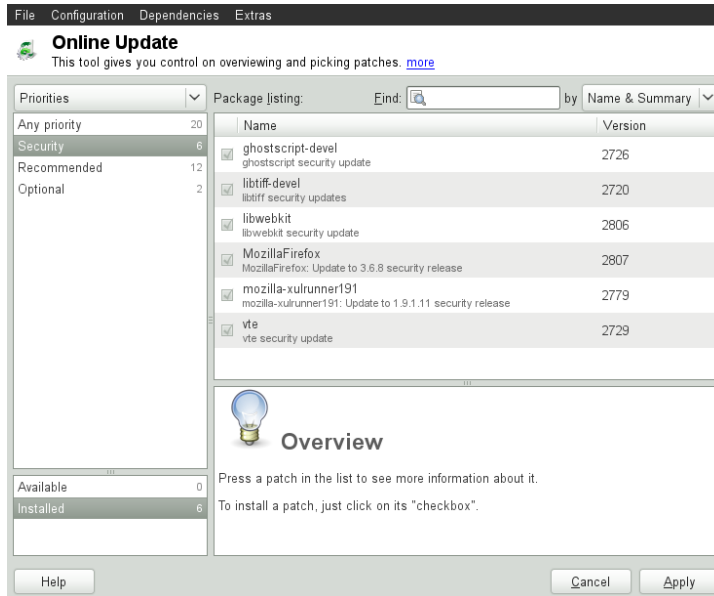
File Configuration Dependencies Extras

Online Update
This tool gives you control on overviewing and picking patches. more

Priorities

| Any priority | 20 |
|---|---|
| Security | 6 |
| Recommended | 12 |
| Optional | 2 |

Package listing: Find: by Name & Summary

| Name | Version |
|---|---|
| ghostscript-devel ghostscript security update | 2726 |
| libtiff-devel libtiff security updates | 2720 |
| libwebkit libwebkit security update | 2806 |
| MozillaFirefox MozillaFirefox: Update to 3.6.8 security release | 2807 |
| mozilla-xulrunner191 mozilla-xulrunner191: Update to 1.9.1.11 security release | 2779 |
| vte vte security update | 2729 |

Overview

Press a patch in the list to see more information about it.

To install a patch, just click on its "checkbox".

| Available | 0 |
|---|---|
| Installed | 6 |

Help

Cancel Apply